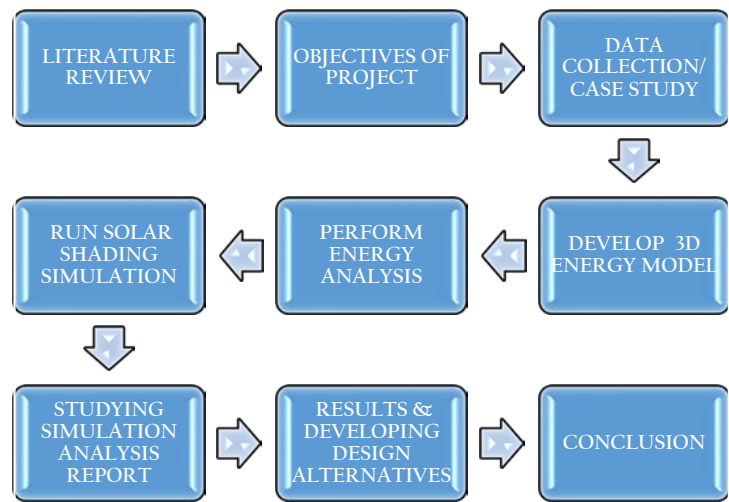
LITERATURE REVIEW

OBJECTIVES OF PROJECT

DATA COLLECTION/ CASE STUDY

DEVELOP 3D ENERGY MODEL

PERFORM ENERGY ANALYSIS

RUN SOLAR SHADING SIMULATION

STUDYING SIMULATION ANALYSIS REPORT

RESULTS & DEVELOPING DESIGN ALTERNATIVES

CONCLUSION